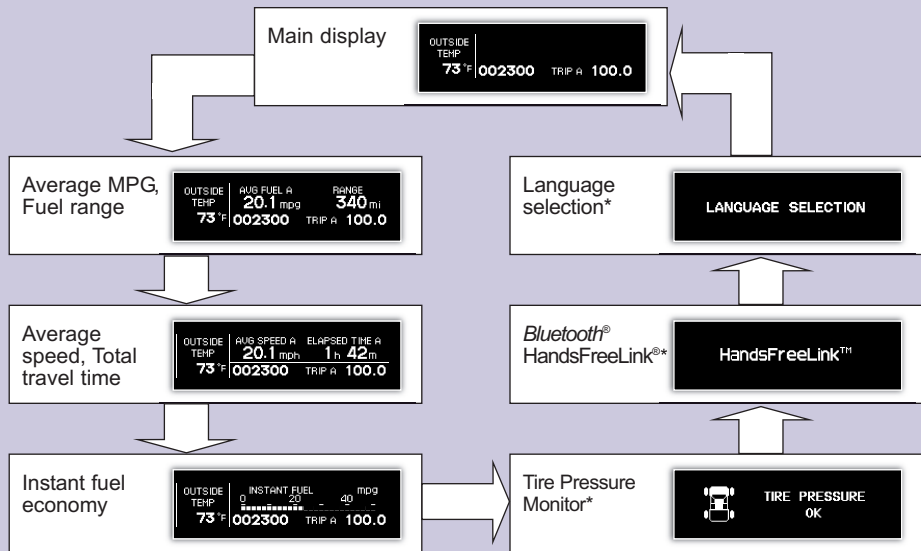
Main display

OUTSIDE TEMP
73 °F 002300 TRIP A 100.0

Average MPG, Fuel range

OUTSIDE TEMP
73 °F
AVG FUEL A
20.1 mpg
RANGE
340 mi
002300 TRIP A 100.0

Average speed, Total travel time

OUTSIDE TEMP
73 °F
AVG SPEED A
20.1 mph
ELAPSED TIME A
1 h 42 m
002300 TRIP A 100.0

Instant fuel economy

OUTSIDE TEMP
73 °F
INSTANT FUEL
0 20 40 mpg
002300 TRIP A 100.0

Language selection*

LANGUAGE SELECTION

*Bluetooth*® HandsFreeLink®*

HandsFreeLink™

Tire Pressure Monitor*

TIRE PRESSURE
OK